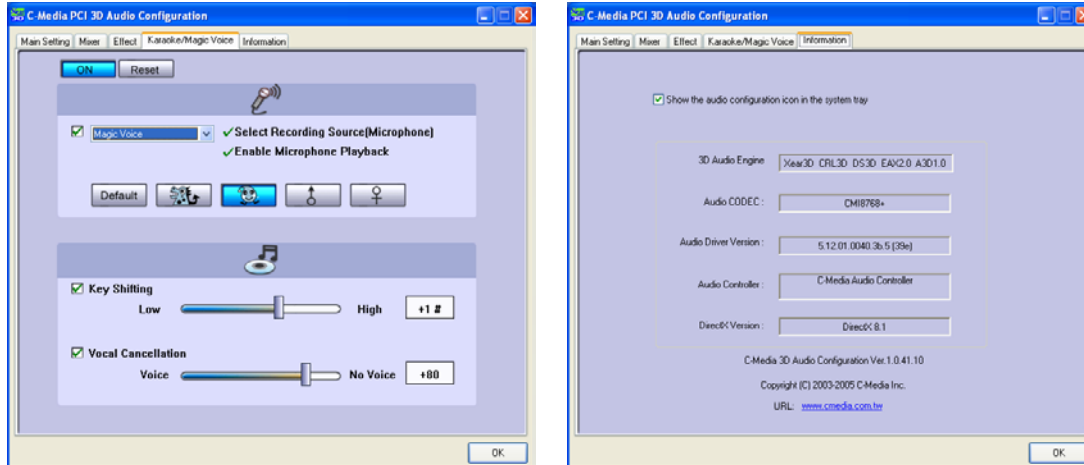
C-Media PCI 3D Audio Configuration

Main Setting | Mixer | Effect | Karaoke/Magic Voice | Information

ON | Reset

Magic Voice

✓Select Recording Source(Microphone)

✓Enable Microphone Playback

Default

Key Shifting

Low | High | +1 #

Vocal Cancellation

Voice | No Voice | +80

OK

C-Media PCI 3D Audio Configuration

Main Setting | Mixer | Effect | Karaoke/Magic Voice | Information

Show the audio configuration icon in the system tray

3D Audio Engine | Xear3D CRL3D DS3D EAX2.0 A3D1.0

Audio CODEC : | CMI8768+

Audio Driver Version : | 5.12.01.0040.3b.5 [39e]

Audio Controller : | C-Media Audio Controller

DirectX Version : | DirectX 8.1

C-Media 3D Audio Configuration Ver.1.0.41.10

Copyright (C) 2003-2005 C-Media Inc.

URL: www.cmedia.com.tw

OK